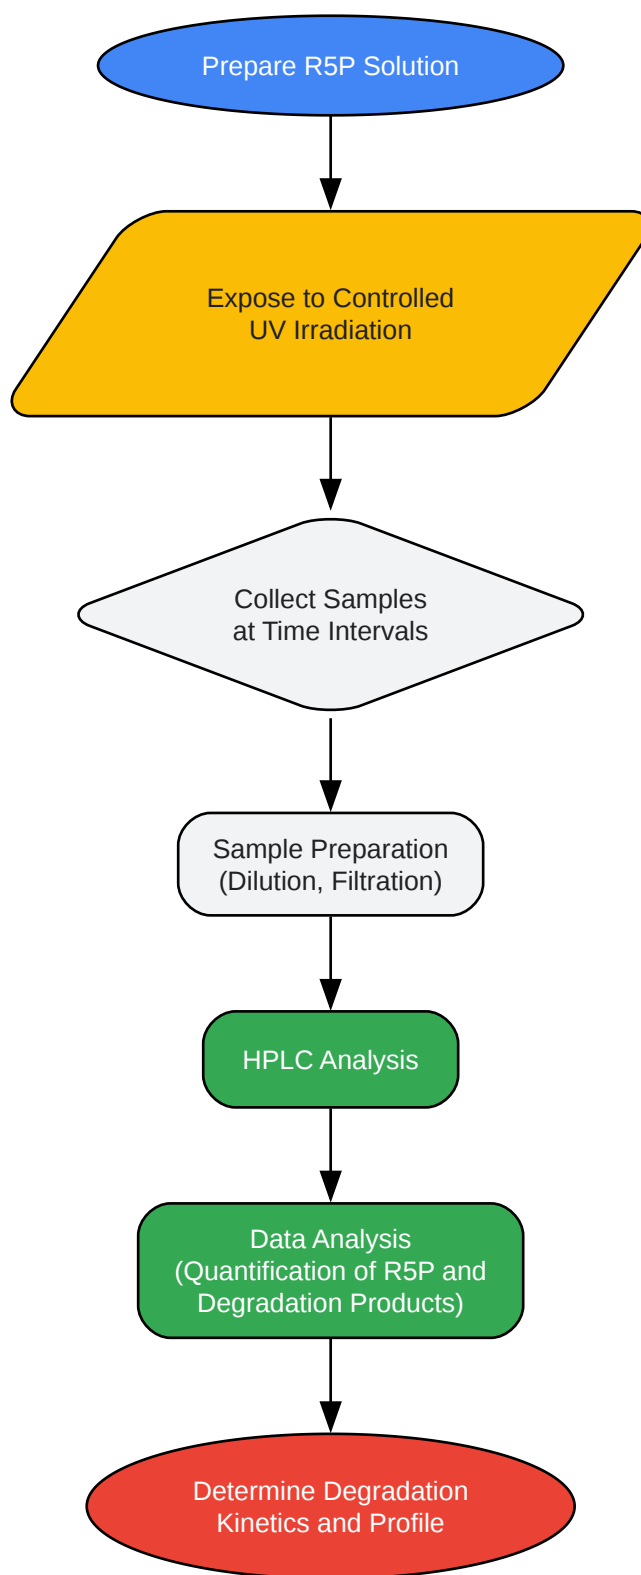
Prepare R5P Solution

Expose to Controlled UV Irradiation

Collect Samples at Time Intervals

Sample Preparation (Dilution, Filtration)

HPLC Analysis

Data Analysis (Quantification of R5P and Degradation Products)

Determine Degradation Kinetics and Profile